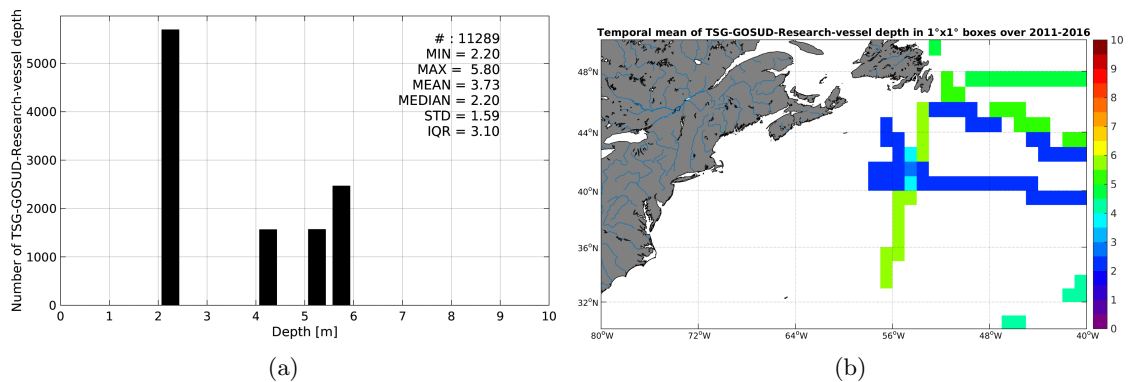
Number of TSG-GOSUD-Research-vessel depth

# : 11289
MIN = 2.20
MAX = 5.80
MEAN = 3.73
MEDIAN = 2.20
STD = 1.59
IQR = 3.10

5000
4000
3000
2000
1000
0
0 1 2 3 4 5 6 7 8 9 10
Depth [m]

(a)

Temporal mean of TSG-GOSUD-Research-vessel depth in 1°x1° boxes over 2011-2016

48°N
44°N
40°N
36°N
32°N
80°W 72°W 64°W 56°W 48°W 40°W

10
9
8
7
6
5
4
3
2
1
0

(b)